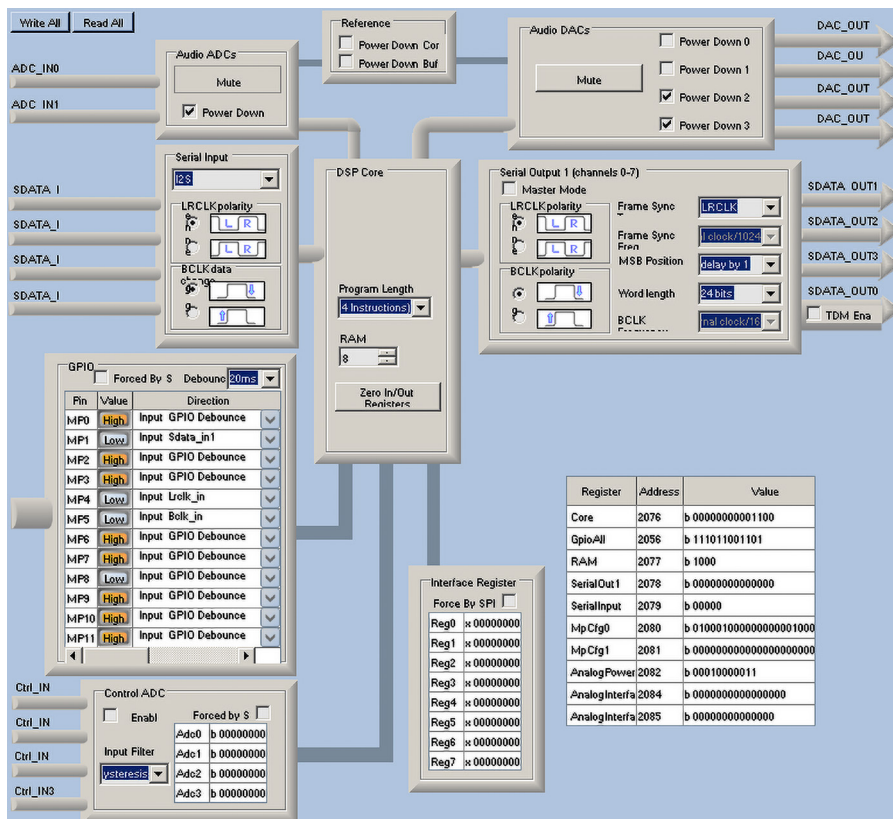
Write All Read All

Audio ADCs
Mute
Power Down

ADC_IN0
ADC_IN1

Reference
Power Down Cor
Power Down Buf

Audio DACs
Mute
Power Down 0
Power Down 1
Power Down 2
Power Down 3

DAC_OUT
DAC_OU
DAC_OUT
DAC_OUT

Serial Input
I2S
LRCLKpolarity
L R
L R
BCLKdata change

SDATA_I
SDATA_I
SDATA_I
SDATA_I

DSP Core
Program Length
4 Instructions)
RAM
8
Zero In/Out Registers

Serial Output 1 (channels 0-7)
Master Mode
LRCLKpolarity
L R
L R
BCLKpolarity
Frame Sync
LRCLK
Frame Sync Freq
l clock/1024
MSB Position
delay by 1
Word length
24 bits
BCLK Frequency
nal clock/16

SDATA_OUT1
SDATA_OUT2
SDATA_OUT3
SDATA_OUT0
TDM Ena

GPIO
Forced By S Debounc 20ms

| Pin | Value | Direction |
|---|---|---|
| MP0 | High | Input GPIO Debounce |
| MP1 | Low | Input Sdata_in1 |
| MP2 | High | Input GPIO Debounce |
| MP3 | High | Input GPIO Debounce |
| MP4 | Low | Input Lrclk_in |
| MP5 | Low | Input Bclk_in |
| MP6 | High | Input GPIO Debounce |
| MP7 | High | Input GPIO Debounce |
| MP8 | Low | Input GPIO Debounce |
| MP9 | High | Input GPIO Debounce |
| MP10 | High | Input GPIO Debounce |
| MP11 | High | Input GPIO Debounce |

| Register | Address | Value |
|---|---|---|
| Core | 2076 | b 00000000001100 |
| GpioAll | 2056 | b 111011001101 |
| RAM | 2077 | b 1000 |
| SerialOut1 | 2078 | b 00000000000000 |
| SerialInput | 2079 | b 00000 |
| MpCfg0 | 2080 | b 01000100000000001000 |
| MpCfg1 | 2081 | b 00000000000000000000 |
| AnalogPower | 2082 | b 00010000011 |
| AnalogInterfa | 2084 | b 0000000000000000 |
| AnalogInterfa | 2085 | b 00000000000000 |

Interface Register
Force By SPI

| Reg0 | x 00000000 |
|---|---|
| Reg1 | x 00000000 |
| Reg2 | x 00000000 |
| Reg3 | x 00000000 |
| Reg4 | x 00000000 |
| Reg5 | x 00000000 |
| Reg6 | x 00000000 |
| Reg7 | x 00000000 |

Ctrl_IN
Ctrl_IN
Ctrl_IN
Ctrl_IN3

Control ADC
Enabl
Forced by S
Input Filter
ysteresis

| Adc0 | b 00000000 |
|---|---|
| Adc1 | b 00000000 |
| Adc2 | b 00000000 |
| Adc3 | b 00000000 |